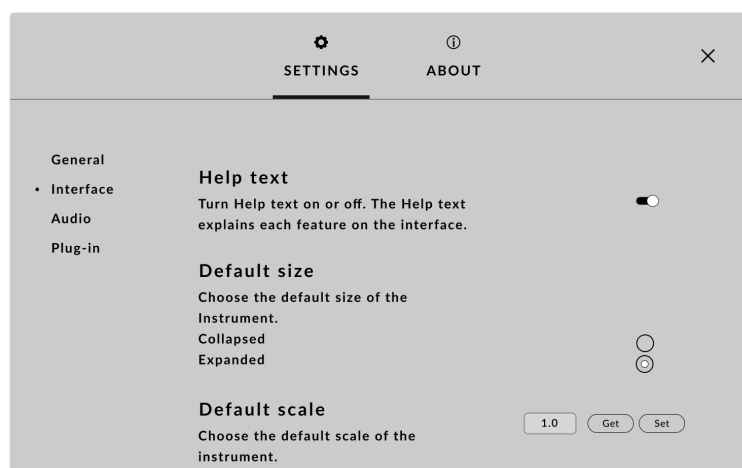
SETTINGS ABOUT

×

General
• Interface
Audio
Plug-in

Help text
Turn Help text on or off. The Help text explains each feature on the interface.

Default size
Choose the default size of the Instrument.
Collapsed
Expanded

Default scale
Choose the default scale of the instrument.

1.0 Get Set